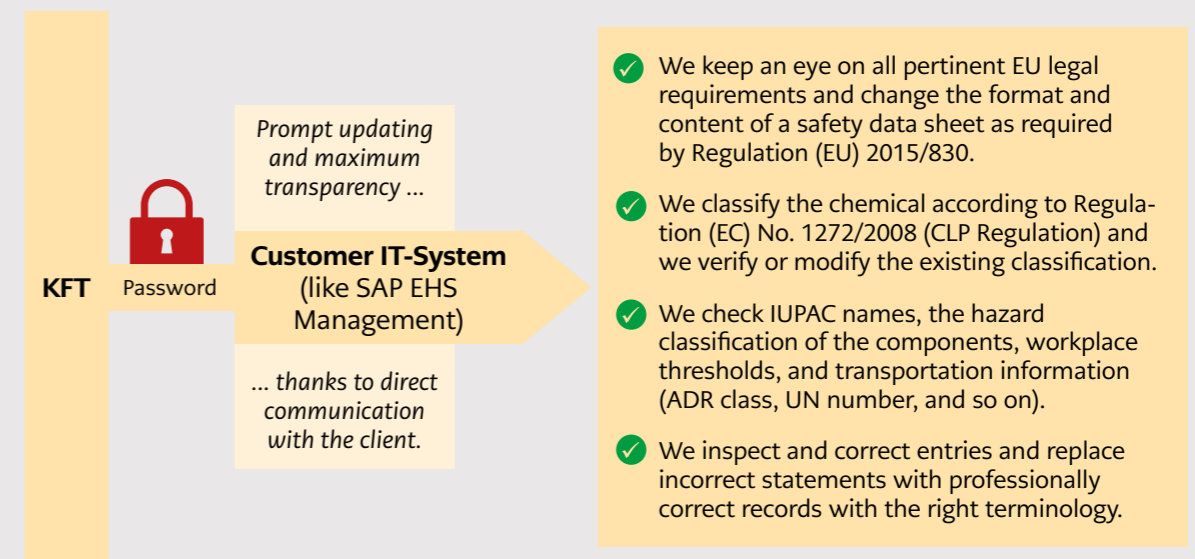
KFT

Password

Prompt updating and maximum transparency ...

Customer IT-System (like SAP EHS Management)

... thanks to direct communication with the client.

We keep an eye on all pertinent EU legal requirements and change the format and content of a safety data sheet as required by Regulation (EU) 2015/830.

We classify the chemical according to Regulation (EC) No. 1272/2008 (CLP Regulation) and we verify or modify the existing classification.

We check IUPAC names, the hazard classification of the components, workplace thresholds, and transportation information (ADR class, UN number, and so on).

We inspect and correct entries and replace incorrect statements with professionally correct records with the right terminology.